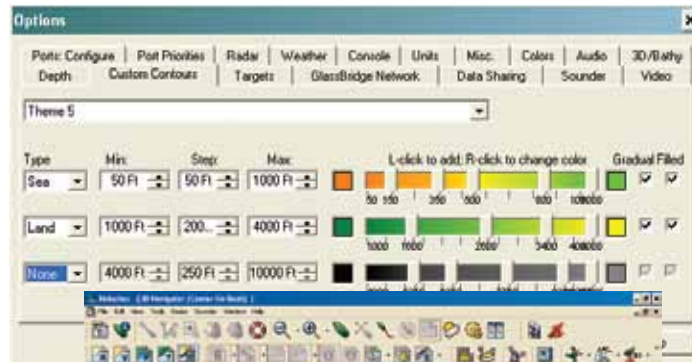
Options

Ports: Configure | Port Priorities | Radar | Weather | Console | Units | Misc. | Colors | Audio | 3D/Bathy
Depth | Custom Contours | Targets | GlassBridge Network | Data Sharing | Sounder | Video

Theme 5

Type | Min: | Step: | Max: | L-click to add; R-click to change color | Gradual | Filled

Sea | 50 Ft | 50 Ft | 1000 Ft | 50 150 | 350 | 500 | 800 | 1000 | ✓ | ✓

Land | 1000 Ft | 200... | 4000 Ft | 1000 | 1600 | 2000 | 3400 | 4000 | ✓ | ✓

None | 4000 Ft | 250 Ft | 10000 Ft | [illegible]

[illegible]
File Edit View Tools Route Sounder Window Help